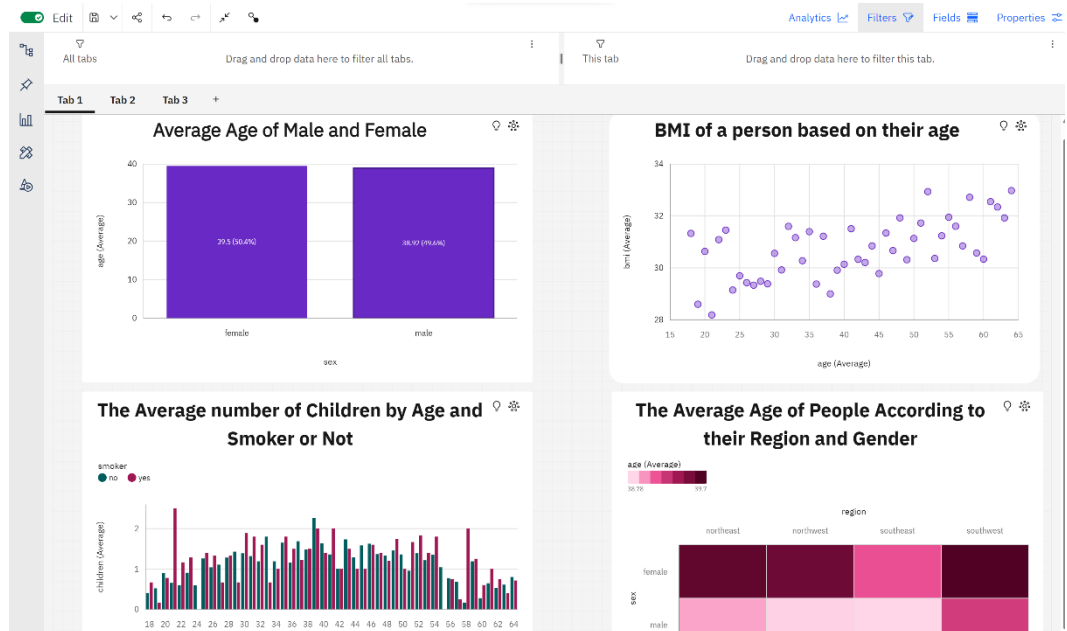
Edit

Analytics Filters Fields Properties

All tabs

Drag and drop data here to filter all tabs.

This tab

Drag and drop data here to filter this tab.

Tab 1 Tab 2 Tab 3 +

Average Age of Male and Female

age (Average)

40
30
20
10
0

39.5 (50.4%)

38.92 (49.6%)

female male

sex

BMI of a person based on their age

bmi (Average)

34
32
30
28

15 20 25 30 35 40 45 50 55 60 65

age (Average)

The Average number of Children by Age and Smoker or Not

smoker
no yes

children (Average)

2
1
0

18 20 22 24 26 28 30 32 34 36 38 40 42 44 46 48 50 52 54 56 58 60 62 64

The Average Age of People According to their Region and Gender

age (Average)
38.78 39.7

region

northeast northwest southeast southwest

sex

female

male